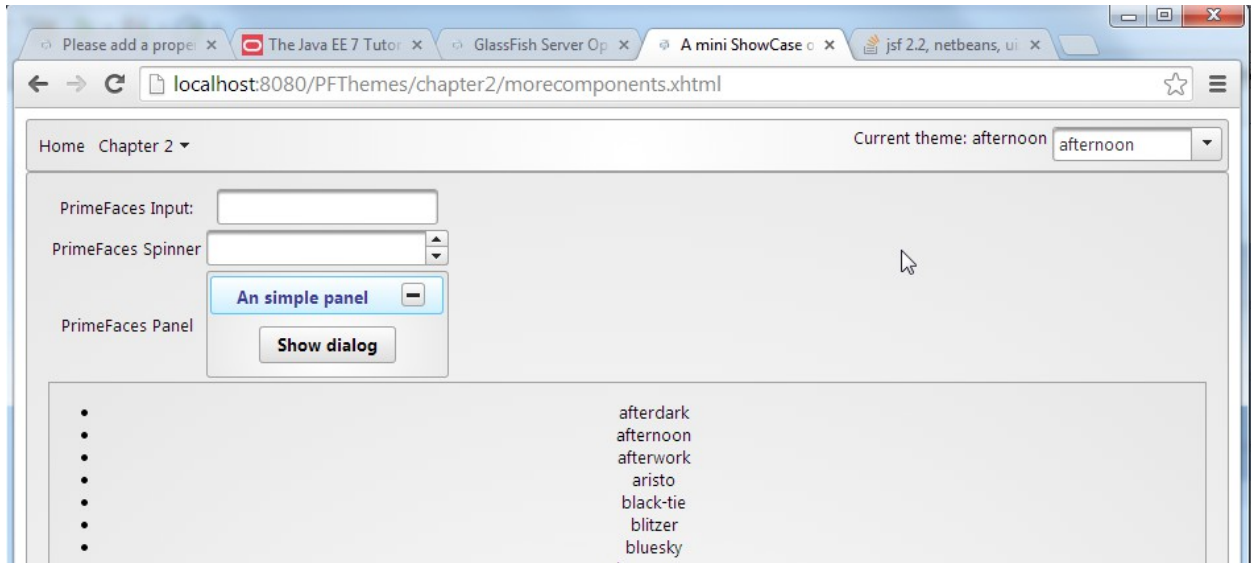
Please add a prope ×
The Java EE 7 Tutor ×
GlassFish Server Op ×
A mini ShowCase o ×
jsf 2.2, netbeans, ui ×

localhost:8080/PFThemes/chapter2/morecomponents.xhtml

Home Chapter 2
Current theme: afternoon afternoon

PrimeFaces Input:
PrimeFaces Spinner
PrimeFaces Panel
An simple panel
Show dialog

- afterdark
- afternoon
- afterwork
- aristo
- black-tie
- blitzer
- bluesky